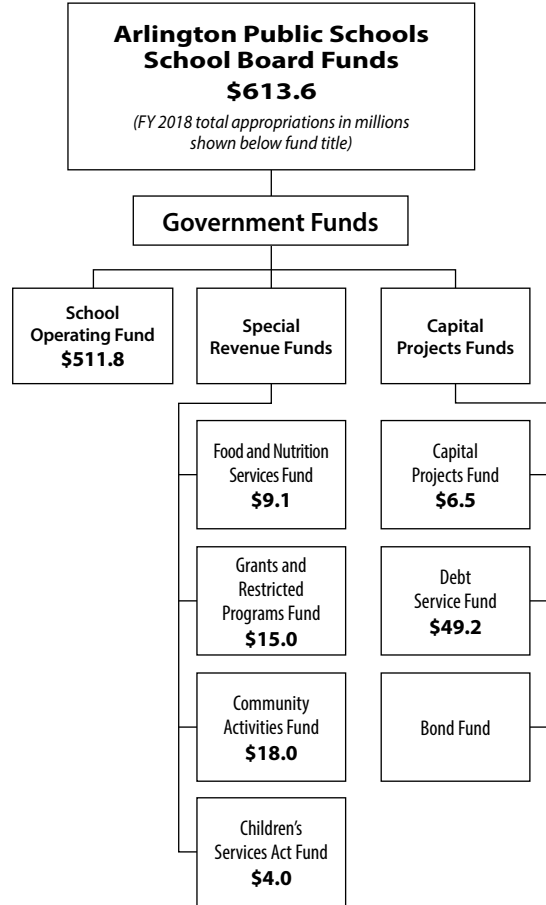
Arlington Public Schools
School Board Funds
\$613.6
(FY 2018 total appropriations in millions shown below fund title)

Government Funds

School Operating Fund
\$511.8

Special Revenue Funds

Capital Projects Funds

Food and Nutrition Services Fund
\$9.1

Grants and Restricted Programs Fund
\$15.0

Community Activities Fund
\$18.0

Children's Services Act Fund
\$4.0

Capital Projects Fund
\$6.5

Debt Service Fund
\$49.2

Bond Fund